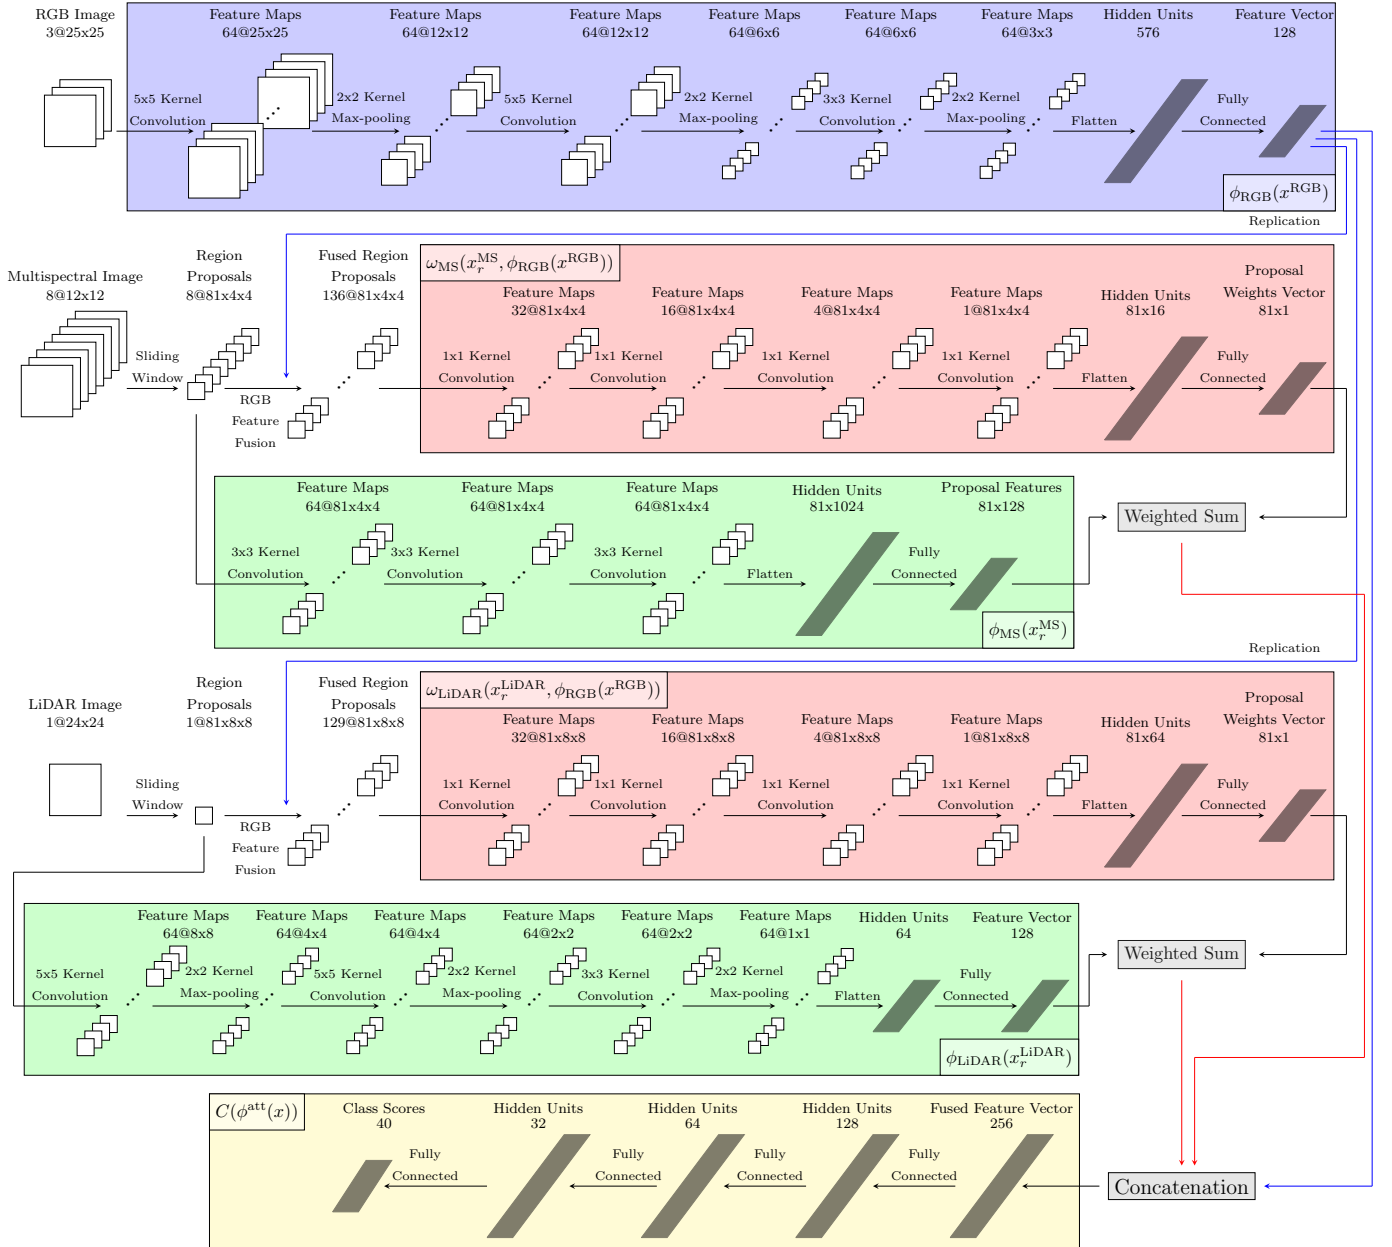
RGB Image
3@25x25

Feature Maps
64@25x25

Feature Maps
64@12x12

Feature Maps
64@12x12

Feature Maps
64@6x6

Feature Maps
64@6x6

Feature Maps
64@3x3

Hidden Units
576

Feature Vector
128

5x5 Kernel
Convolution

2x2 Kernel
Max-pooling

5x5 Kernel
Convolution

2x2 Kernel
Max-pooling

3x3 Kernel
Convolution

2x2 Kernel
Max-pooling

Flatten

Fully
Connected

$\phi_{\text{RGB}}(x^{\text{RGB}})$

Replication

Multispectral Image
8@12x12

Region
Proposals
8@81x4x4

Fused Region
Proposals
136@81x4x4

$\omega_{\text{MS}}(x_r^{\text{MS}}, \phi_{\text{RGB}}(x^{\text{RGB}}))$

Feature Maps
32@81x4x4

Feature Maps
16@81x4x4

Feature Maps
4@81x4x4

Feature Maps
1@81x4x4

Hidden Units
81x16

Proposal
Weights Vector
81x1

Sliding
Window

RGB
Feature
Fusion

1x1 Kernel
Convolution

1x1 Kernel
Convolution

1x1 Kernel
Convolution

1x1 Kernel
Convolution

Flatten

Fully
Connected

Feature Maps
64@81x4x4

Feature Maps
64@81x4x4

Feature Maps
64@81x4x4

Hidden Units
81x1024

Proposal Features
81x128

3x3 Kernel
Convolution

3x3 Kernel
Convolution

3x3 Kernel
Convolution

Flatten

Fully
Connected

$\phi_{\text{MS}}(x_r^{\text{MS}})$

Weighted Sum

Replication

LiDAR Image
1@24x24

Region
Proposals
1@81x8x8

Fused Region
Proposals
129@81x8x8

$\omega_{\text{LiDAR}}(x_r^{\text{LiDAR}}, \phi_{\text{RGB}}(x^{\text{RGB}}))$

Feature Maps
32@81x8x8

Feature Maps
16@81x8x8

Feature Maps
4@81x8x8

Feature Maps
1@81x8x8

Hidden Units
81x64

Proposal
Weights Vector
81x1

Sliding
Window

RGB
Feature
Fusion

1x1 Kernel
Convolution

1x1 Kernel
Convolution

1x1 Kernel
Convolution

1x1 Kernel
Convolution

Flatten

Fully
Connected

Feature Maps
64@8x8

Feature Maps
64@4x4

Feature Maps
64@4x4

Feature Maps
64@2x2

Feature Maps
64@2x2

Feature Maps
64@1x1

Hidden Units
64

Feature Vector
128

5x5 Kernel
Convolution

2x2 Kernel
Max-pooling

5x5 Kernel
Convolution

2x2 Kernel
Max-pooling

3x3 Kernel
Convolution

2x2 Kernel
Max-pooling

Flatten

Fully
Connected

$\phi_{\text{LiDAR}}(x_r^{\text{LiDAR}})$

Weighted Sum

$C(\phi^{\text{att}}(x))$

Class Scores
40

Hidden Units
32

Hidden Units
64

Hidden Units
128

Fused Feature Vector
256

Fully
Connected

Fully
Connected

Fully
Connected

Fully
Connected

Concatenation